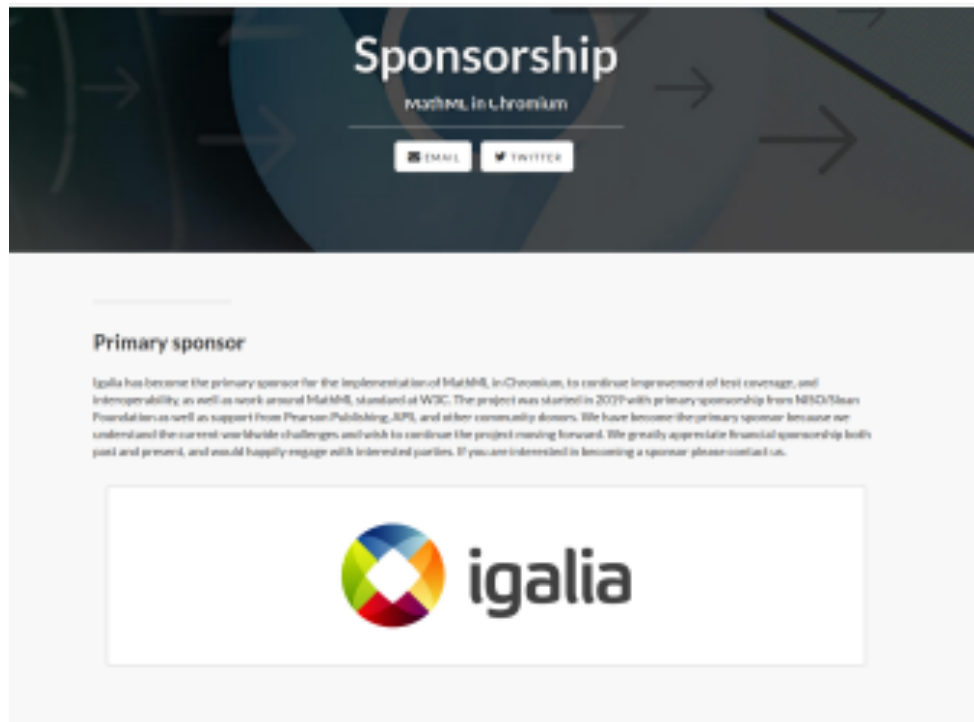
Sponsorship

MathML in Chromium

EMAIL TWITTER

Primary sponsor

Igalia has become the primary sponsor for the implementation of MathML in Chromium, to continue improvement of test coverage, and interoperability, as well as work around MathML standard at W3C. The project was started in 2019 with primary sponsorship from NISO/Sloan Foundation as well as support from Pearson Publishing, APS, and other community donors. We have become the primary sponsor because we understand the current worldwide challenges and wish to continue the project moving forward. We greatly appreciate financial sponsorship both past and present, and would happily engage with interested parties. If you are interested in becoming a sponsor please contact us.

igalia